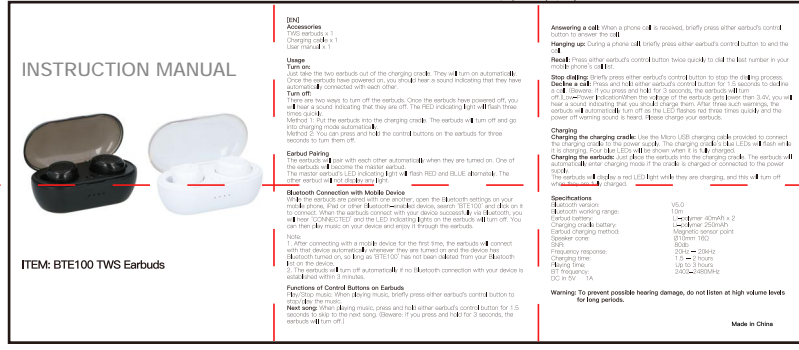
INSTRUCTION MANUAL

ITEM: BTE100 TWS Earbuds

[EN]
Accessories
TWS earbuds x 1
Charging cable x 1
User manual x 1

Usage
Turn on:
Just take the two earbuds out of the charging cradle. They will turn on automatically. Once the earbuds have powered on, you should hear a sound indicating that they have automatically connected with each other.
Turn off:
There are two ways to turn off the earbuds. Once the earbuds have powered off, you will hear a sound indicating that they are off. The RED indicating light will flash three times quickly.
Method 1: Put the earbuds into the charging cradle. The earbuds will turn off and go into charging mode automatically.
Method 2: You can press and hold the control buttons on the earbuds for three seconds to turn them off.

Earbud Pairing
The earbuds will pair with each other automatically when they are turned on. One of the earbuds will become the master earbud.
The master earbud's LED indicating light will flash RED and BLUE alternately. The other earbud will not display any light.

Bluetooth Connection with Mobile Device
While the earbuds are paired with one another, open the Bluetooth settings on your mobile phone, iPad or other Bluetooth-enabled device, search "BTE100" and click on it to connect. When the earbuds connect with your device successfully via Bluetooth, you will hear "CONNECTED" and the LED indicating lights on the earbuds will turn off. You can then play music on your device and enjoy it through the earbuds.

Note:
1. After connecting with a mobile device for the first time, the earbuds will connect with that device automatically whenever they are turned on and the device has Bluetooth turned on, so long as 'BTE100' has not been deleted from your Bluetooth list on the device.
2. The earbuds will turn off automatically if no Bluetooth connection with your device is established within 3 minutes.

Functions of Control Buttons on Earbuds
Play/Stop music: When playing music, briefly press either earbud's control button to stop/play the music.
Next song: When playing music, press and hold either earbud's control button for 1.5 seconds to skip to the next song. (Beware: If you press and hold for 3 seconds, the earbuds will turn off.)

Answering a call: When a phone call is received, briefly press either earbud's control button to answer the call.
Hanging up: During a phone call, briefly press either earbud's control button to end the call.
Recall: Press either earbud's control button twice quickly to dial the last number in your mobile phone's call list.
Stop dialling: Briefly press either earbud's control button to stop the dialling process.
Decline a call: Press and hold either earbud's control button for 1.5 seconds to decline a call. (Beware: If you press and hold for 3 seconds, the earbuds will turn off.)
Low Power Indication: When the voltage of the earbuds gets lower than 3.4V, you will hear a sound indicating that you should charge them. After three such warnings, the earbuds will automatically turn off as the LED flashes red three times quickly and the power off warning sound is heard. Please charge your earbuds.

Charging
Charging the charging cradle: Use the Micro USB charging cable provided to connect the charging cradle to the power supply. The charging cradle's blue LEDs will flash while it is charging. Four blue LEDs will be shown when it is fully charged.
Charging the earbuds: Just place the earbuds into the charging cradle. The earbuds will automatically enter charging mode if the cradle is charged or connected to the power supply.
The earbuds will display a red LED light while they are charging, and this will turn off when they are fully charged.

Specifications
Bluetooth version: V5.0
Bluetooth working range: 10m
Earbud battery: Li-polymer 40mAh x 2
Charging cradle battery: Li-polymer 250mAh
Earbud charging method: Magnetic sensor point
Speaker cone: Ø10mm 16Ω
SNR: 80db
Frequency response: 20Hz — 20kHz
Charging time: 1.5 — 2 hours
Playing time: Up to 3 hours
BT frequency: 2400~2480MHz
DC in 5V 1A

Warning: To prevent possible hearing damage, do not listen at high volume levels for long periods.

Made in China